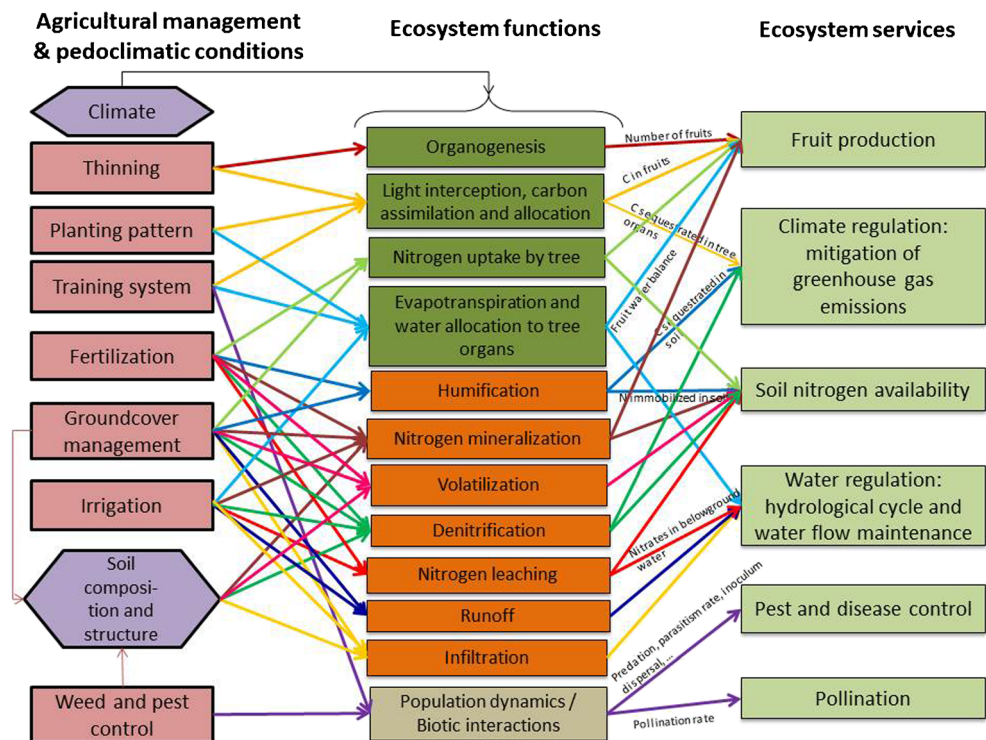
Agricultural management & pedoclimatic conditions

Ecosystem functions

Ecosystem services

Climate

Thinning

Planting pattern

Training system

Fertilization

Groundcover management

Irrigation

Soil composition and structure

Weed and pest control

Organogenesis

Light interception, carbon assimilation and allocation

Nitrogen uptake by tree

Evapotranspiration and water allocation to tree organs

Humification

Nitrogen mineralization

Volatilization

Denitrification

Nitrogen leaching

Runoff

Infiltration

Population dynamics / Biotic interactions

Number of fruits

C in fruits

C sequestrated in tree organs

Fruit water balance

C sequestrated in soil

N immobilized in soil

Nitrates in belowground water

Predation, parasitism rate, inoculum dispersal, ...

Pollination rate

Fruit production

Climate regulation: mitigation of greenhouse gas emissions

Soil nitrogen availability

Water regulation: hydrological cycle and water flow maintenance

Pest and disease control

Pollination